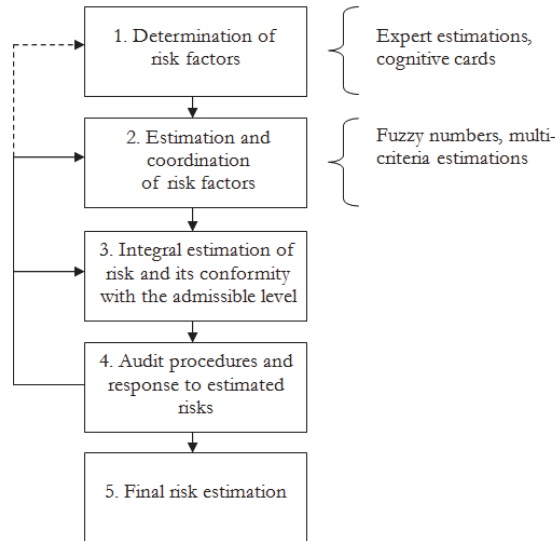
1. Determination of risk factors

Expert estimations, cognitive cards

2. Estimation and coordination of risk factors

Fuzzy numbers, multi-criteria estimations

3. Integral estimation of risk and its conformity with the admissible level

4. Audit procedures and response to estimated risks

5. Final risk estimation